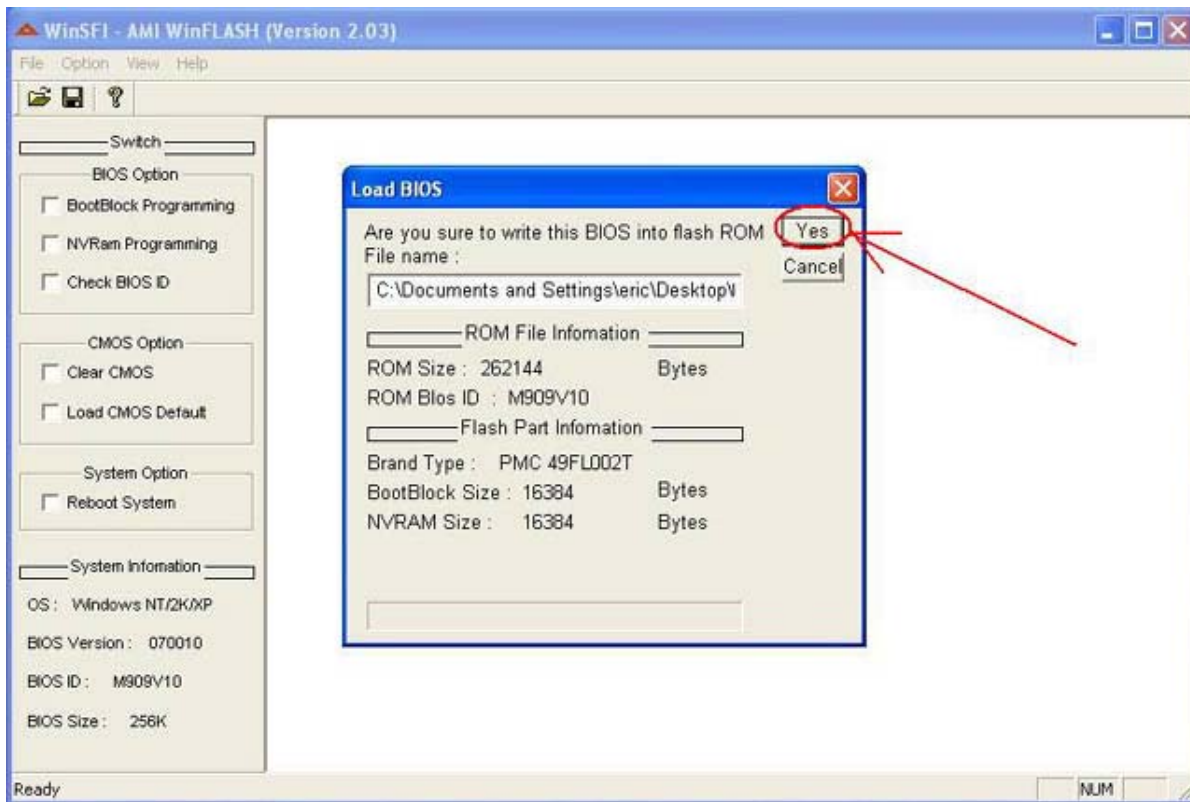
WinSFI - AMI WinFLASH (Version 2.03)

File Option View Help

Switch

BIOS Option

BootBlock Programming

NVRam Programming

Check BIOS ID

CMOS Option

Clear CMOS

Load CMOS Default

System Option

Reboot System

System Infomation

OS: Windows NT/2K/XP

BIOS Version: 070010

BIOS ID: M909V10

BIOS Size: 256K

Load BIOS

Are you sure to write this BIOS into flash ROM

Yes

Cancel

File name :

C:\Documents and Settings\eric\Desktop\

ROM File Infomation

ROM Size : 262144 Bytes

ROM BIos ID : M909V10

Flash Part Infomation

Brand Type : PMC 49FL002T

BootBlock Size : 16384 Bytes

NVRAM Size : 16384 Bytes

Ready

NUM